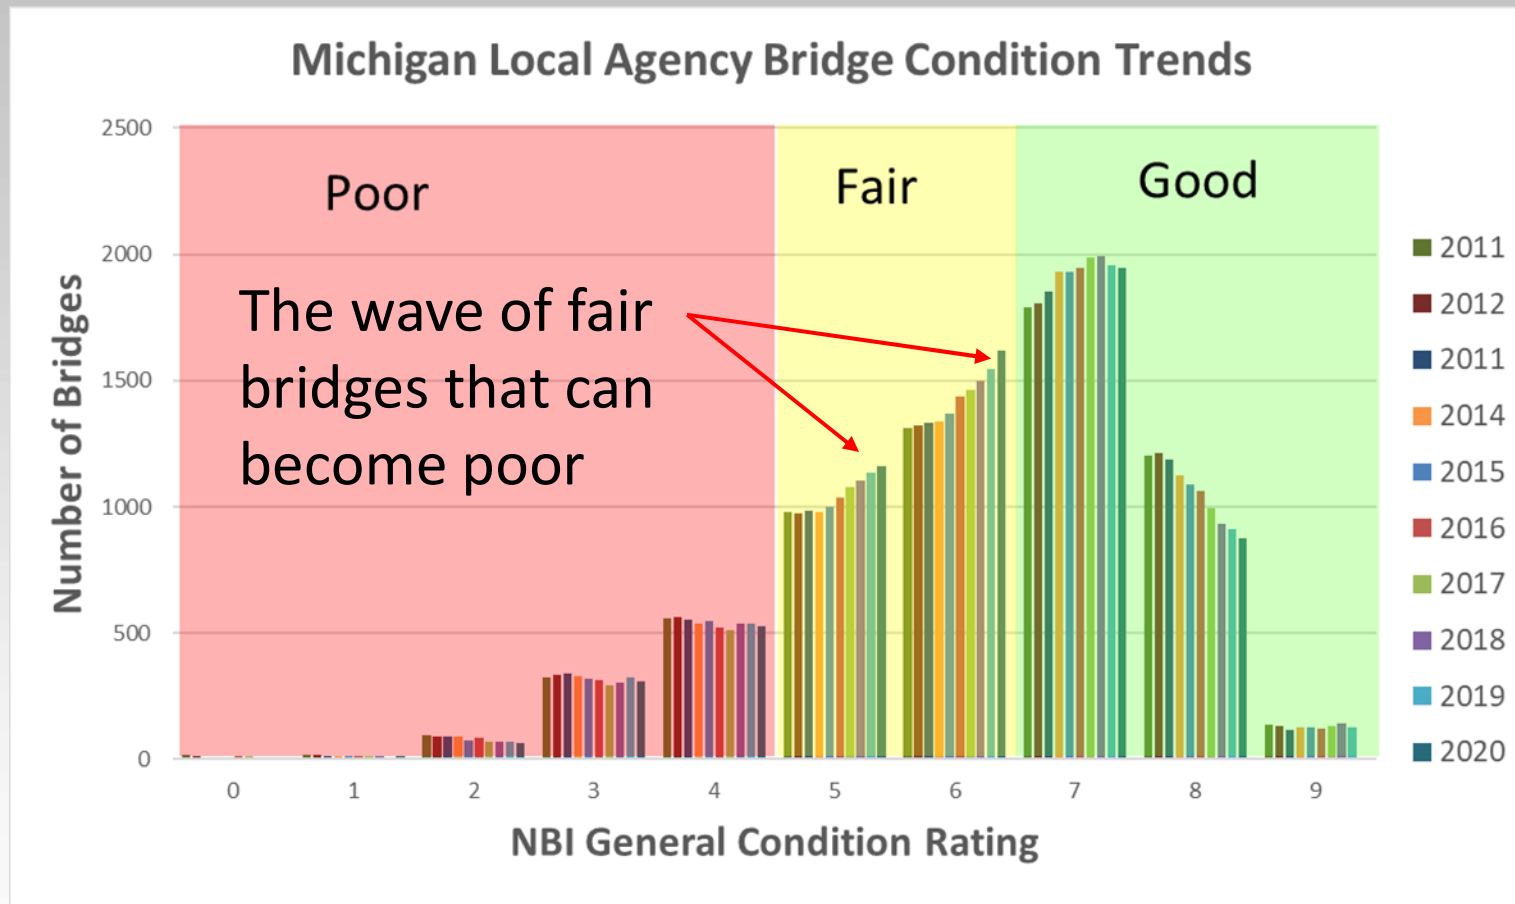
Michigan Local Agency Bridge Condition Trends

Poor

Fair

Good

The wave of fair bridges that can become poor

Number of Bridges

2500
2000
1500
1000
500
0

0
1
2
3
4
5
6
7
8
9

NBI General Condition Rating

2011
2012
2011
2014
2015
2016
2017
2018
2019
2020